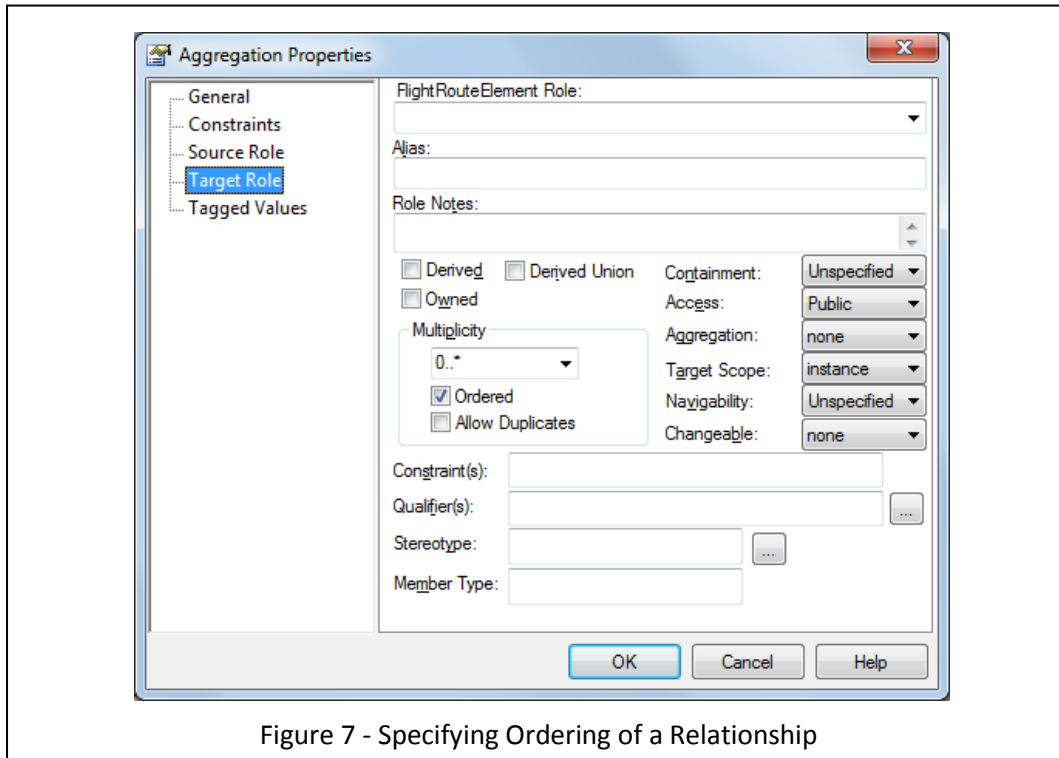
Aggregation Properties

General
Constraints
Source Role
Target Role
Tagged Values

FlightRouteElement Role:

Alias:

Role Notes:

Derived
Derived Union
Owned

Multiplicity
0..*
Ordered
Allow Duplicates

Containment: Unspecified
Access: Public
Aggregation: none
Target Scope: instance
Navigability: Unspecified
Changeable: none

Constraint(s):
Qualifier(s): ...
Stereotype: ...
Member Type:

OK Cancel Help

Figure 7 - Specifying Ordering of a Relationship